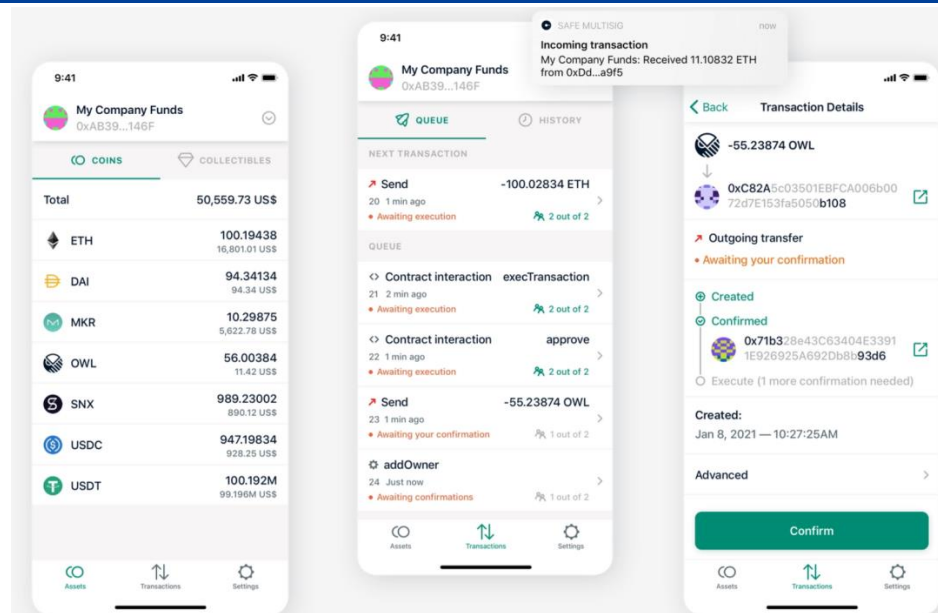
9:41

My Company Funds
0xAB39...146F

COINS
COLLECTIBLES

| Total | 50,559.73 US$ |
|---|---|
| ETH | 100.19438 16,801.01 US$ |
| DAI | 94.34134 94.34 US$ |
| MKR | 10.29875 5,622.78 US$ |
| OWL | 56.00384 11.42 US$ |
| SNX | 989.23002 890.12 US$ |
| USDC | 947.19834 928.25 US$ |
| USDT | 100.192M 99.196M US$ |

Assets
Transactions
Settings

9:41

My Company Funds
0xAB39...146F

SAFE MULTISIG
now
Incoming transaction
My Company Funds: Received 11.10832 ETH from 0xDd...a9f5

QUEUE
HISTORY

NEXT TRANSACTION

Send -100.02834 ETH
20 1 min ago
Awaiting execution
2 out of 2

QUEUE

Contract interaction execTransaction
21 2 min ago
Awaiting execution
2 out of 2

Contract interaction approve
22 1 min ago
Awaiting execution
2 out of 2

Send -55.23874 OWL
23 1 min ago
Awaiting your confirmation
1 out of 2

addOwner
24 Just now
Awaiting confirmations
1 out of 2

Assets
Transactions
Settings

Back
Transaction Details

-55.23874 OWL

0xC82A5c03501EBFCA006b0072d7E153fa5050b108

Outgoing transfer
Awaiting your confirmation

Created
Confirmed
0x71b328e43C63404E33911E926925A692Db8b93d6
Execute (1 more confirmation needed)

Created:
Jan 8, 2021 — 10:27:25AM

Advanced

Confirm

Assets
Transactions
Settings